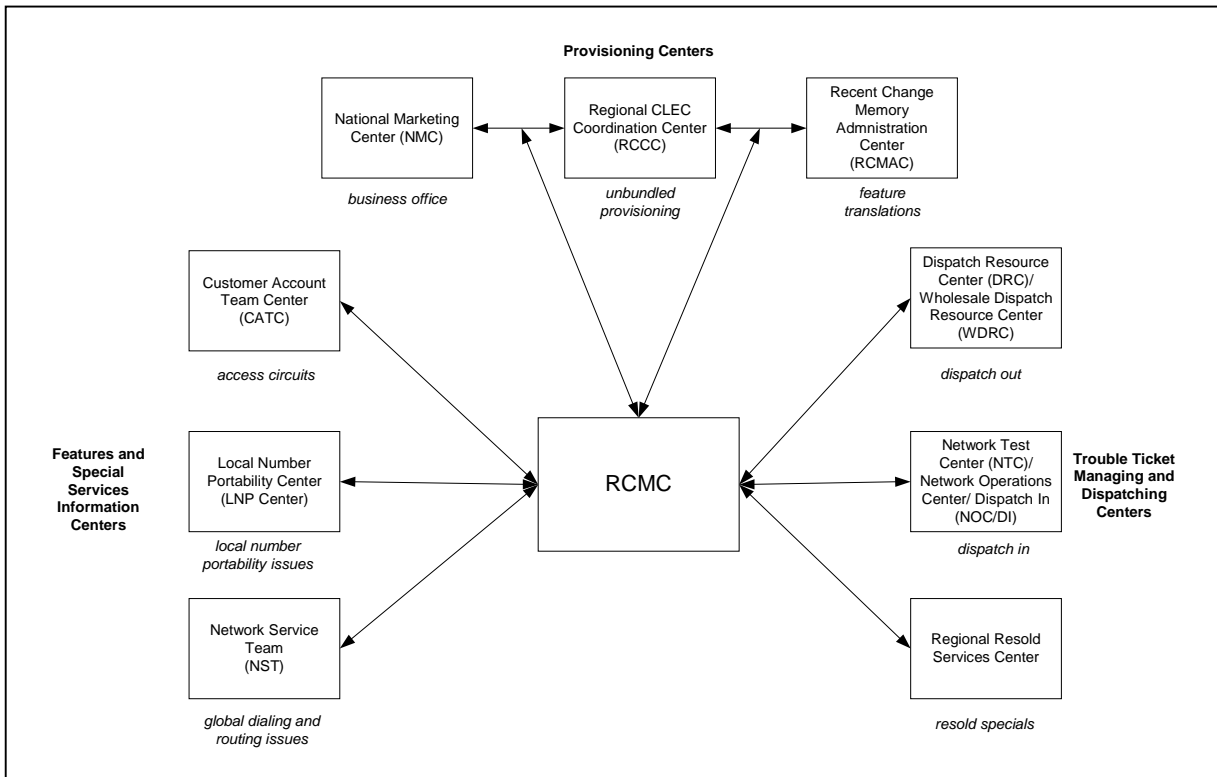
Provisioning Centers

National Marketing Center (NMC)

business office

Regional CLEC Coordination Center (RCCC)

unbundled provisioning

Recent Change Memory Admnistration Center (RCMAC)

feature translations

Customer Account Team Center (CATC)

access circuits

Dispatch Resource Center (DRC)/ Wholesale Dispatch Resource Center (WDRC)

dispatch out

Features and Special Services Information Centers

Local Number Portability Center (LNP Center)

local number portability issues

RCMC

Network Test Center (NTC)/ Network Operations Center/ Dispatch In (NOC/DI)

dispatch in

Trouble Ticket Managing and Dispatching Centers

Network Service Team (NST)

global dialing and routing issues

Regional Resold Services Center

resold specials